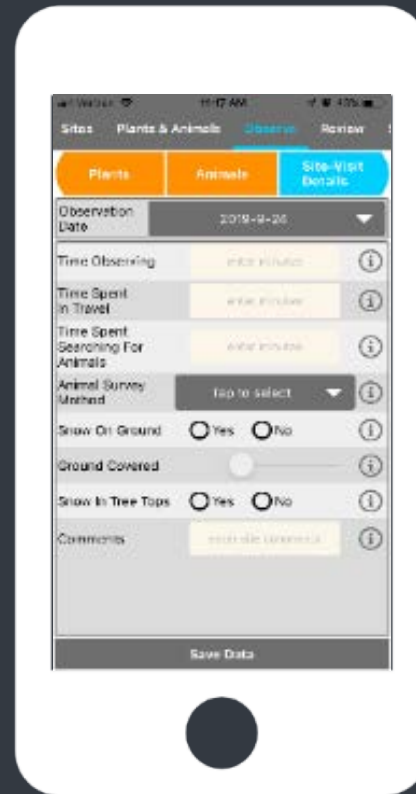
Verizon 11:17 AM 47%

Sites Plants & Animals Observe Review

Plants Animals Site-Visit Details

Observation Date 2019-9-26

Time Observing enter minutes ⓘ

Time Spent In Travel enter minutes ⓘ

Time Spent Searching For Animals enter minutes ⓘ

Animal Survey Method tap to select ⓘ

Snow On Ground Yes No ⓘ

Ground Covered ⓘ

Snow In Tree Tops Yes No ⓘ

Comments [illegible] ⓘ

Save Data